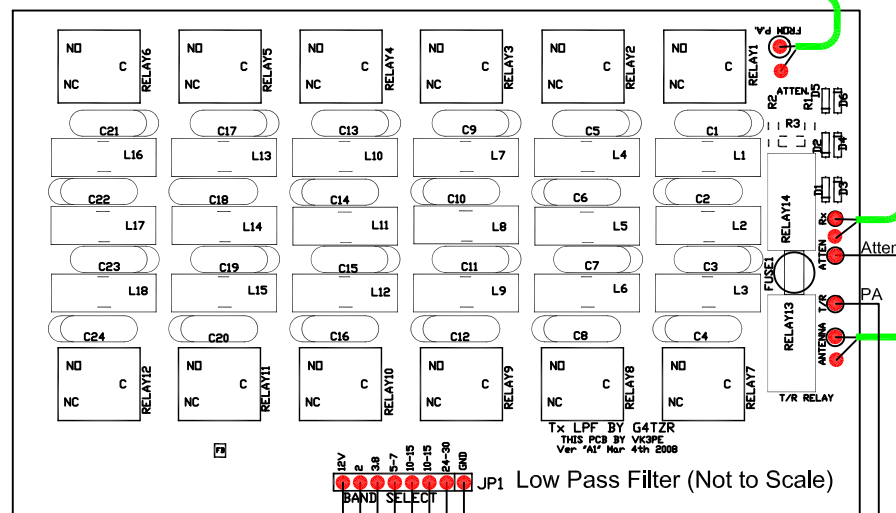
NO C NC RELAY6
NO C NC RELAY5
NO C NC RELAY4
NO C NC RELAY3
NO C NC RELAY2
NO C NC RELAY1
FROM PA.
ATTEN.
R2 R1 D5 D6
R3
D2 D4
D1 D3
C21 C17 C13 C9 C5 C1
L16 L13 L10 L7 L4 L1
C22 C18 C14 C10 C6 C2
L17 L14 L11 L8 L5 L2
C23 C19 C15 C11 C7 C3
L18 L15 L12 L9 L6 L3
C24 C20 C16 C12 C8 C4
RELAY14
Rx
Atten
ATTEN
FUSE1
T/R
PA
RELAY13
ANTENNA
NO C NC RELAY12
NO C NC RELAY11
NO C NC RELAY10
NO C NC RELAY9
NO C NC RELAY8
NO C NC RELAY7
T/R RELAY
Tx LPF BY G4TZR
THIS PCB BY VK3PE
Ver "A1" Mar 4th 2008
FB
12V 2 3.8 5-7 10-15 10-15 24-30 GND
JP1
BAND SELECT
Low Pass Filter (Not to Scale)